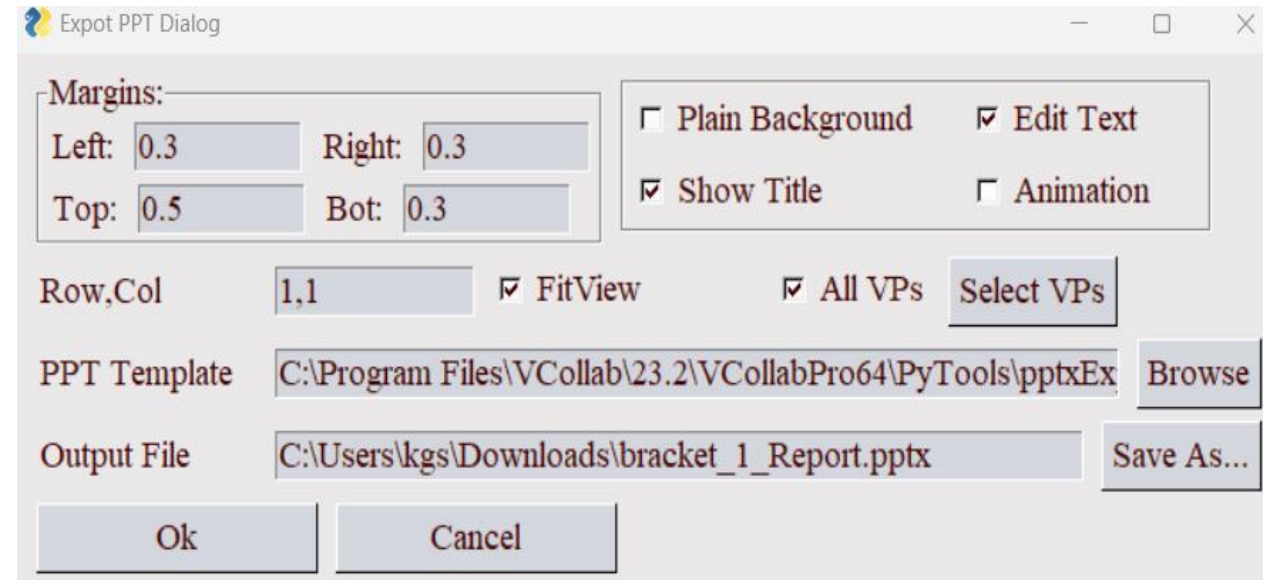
Expot PPT Dialog

Margins:
Left: 0.3
Right: 0.3
Top: 0.5
Bot: 0.3

☐ Plain Background
☑ Edit Text
☑ Show Title
☐ Animation

Row,Col 1,1
☑ FitView
☑ All VPs
Select VPs

PPT Template C:\Program Files\VCollab\23.2\VCollabPro64\PyTools\pptxEx
Browse

Output File C:\Users\kgs\Downloads\bracket_1_Report.pptx
Save As...

Ok
Cancel